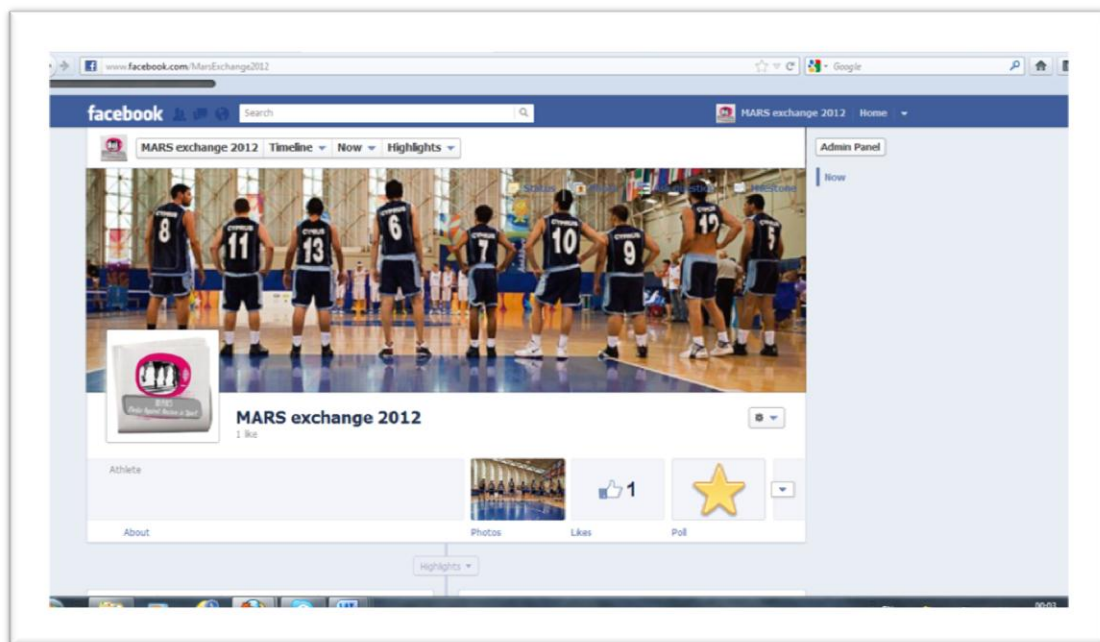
www.facebook.com/MarsExchange2012

Google

facebook

Search

MARS exchange 2012 Home

MARS exchange 2012 Timeline Now Highlights

Admin Panel

Now

Status Photo Milestone Milestone

CYPRUS 8 11 13 6 7 10 9 12 5

MARS
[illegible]

MARS exchange 2012

1 like

Athlete

About

Photos

1

Likes

Poll

Highlights